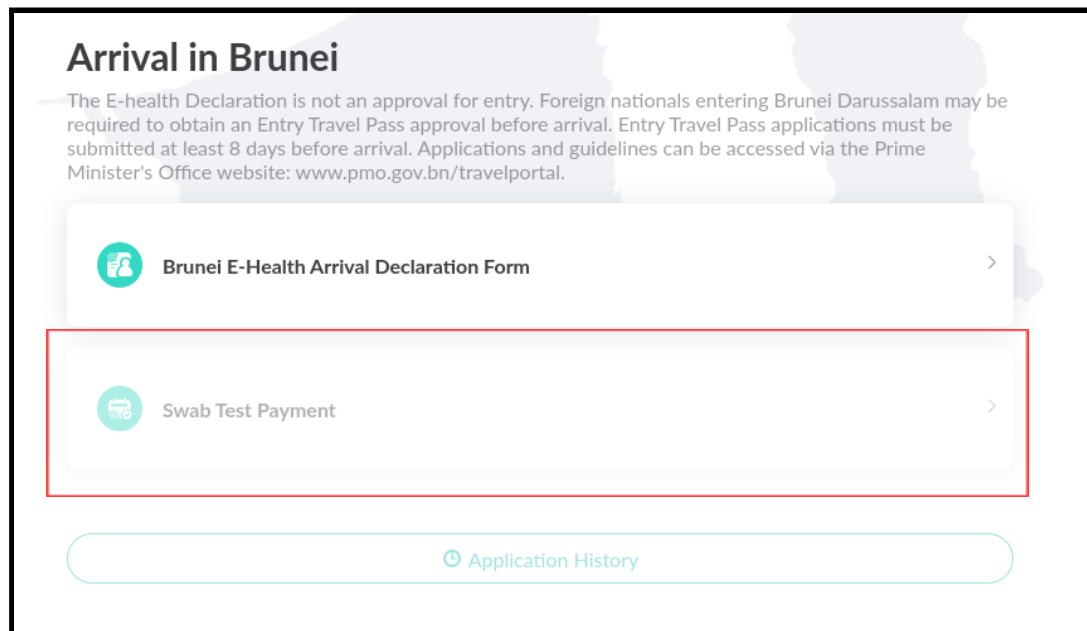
Arrival in Brunei

The E-health Declaration is not an approval for entry. Foreign nationals entering Brunei Darussalam may be required to obtain an Entry Travel Pass approval before arrival. Entry Travel Pass applications must be submitted at least 8 days before arrival. Applications and guidelines can be accessed via the Prime Minister's Office website: www.pmo.gov.bn/travelportal.

Brunei E-Health Arrival Declaration Form

Swab Test Payment

Application History